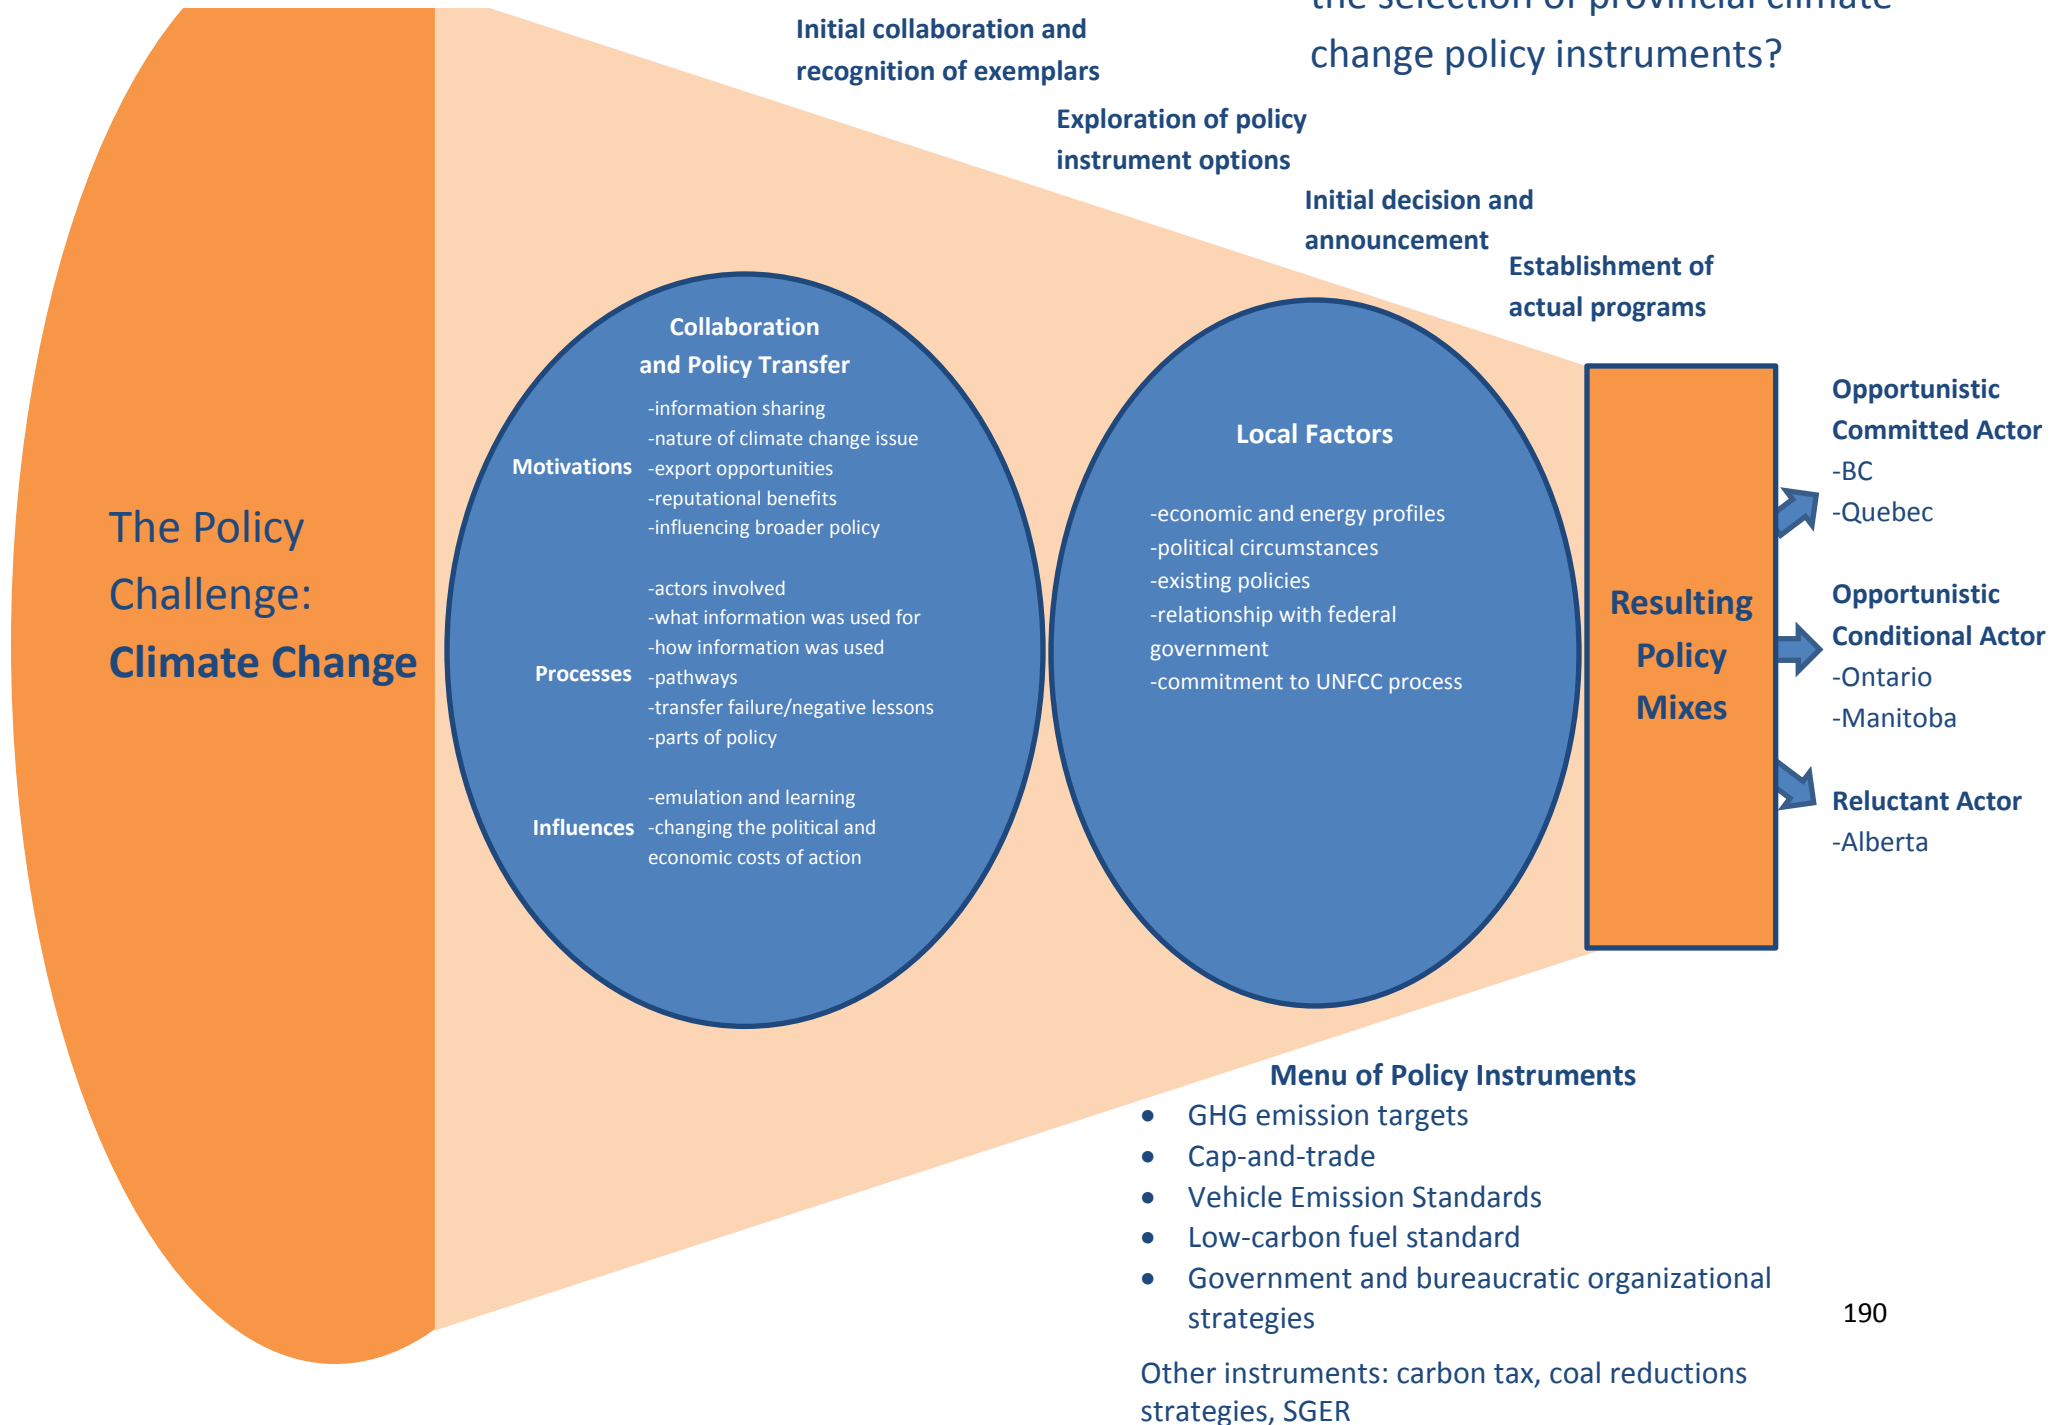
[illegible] change policy instruments?

Initial collaboration and recognition of exemplars

Exploration of policy instrument options

Initial decision and announcement

Establishment of actual programs

The Policy Challenge: Climate Change

Collaboration and Policy Transfer

Motivations
-information sharing
-nature of climate change issue
-export opportunities
-reputational benefits
-influencing broader policy

Processes
-actors involved
-what information was used for
-how information was used
-pathways
-transfer failure/negative lessons
-parts of policy

Influences
-emulation and learning
-changing the political and economic costs of action

Local Factors

-economic and energy profiles
-political circumstances
-existing policies
-relationship with federal government
-commitment to UNFCC process

Resulting Policy Mixes

Opportunistic Committed Actor
-BC
-Quebec

Opportunistic Conditional Actor
-Ontario
-Manitoba

Reluctant Actor
-Alberta

Menu of Policy Instruments
• GHG emission targets
• Cap-and-trade
• Vehicle Emission Standards
• Low-carbon fuel standard
• Government and bureaucratic organizational strategies

Other instruments: carbon tax, coal reductions strategies, SGER

190